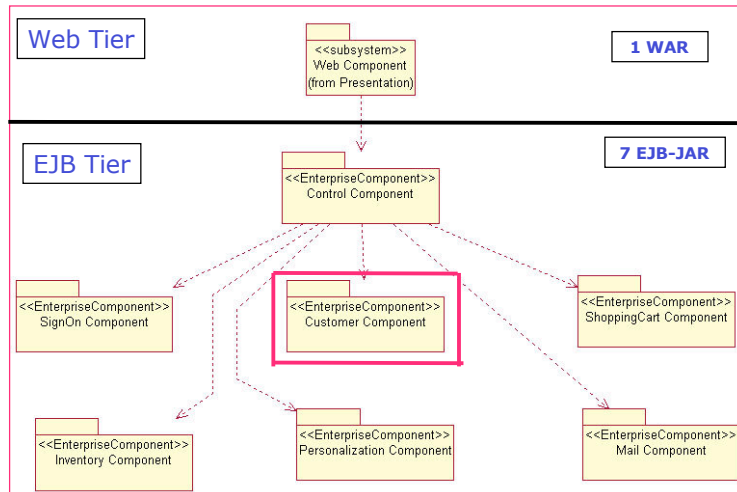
Web Tier

<<subsystem>>
Web Component
(from Presentation)

1 WAR

EJB Tier

<<EnterpriseComponent>>
Control Component

7 EJB-JAR

<<EnterpriseComponent>>
SignOn Component

<<EnterpriseComponent>>
Customer Component

<<EnterpriseComponent>>
ShoppingCart Component

<<EnterpriseComponent>>
Inventory Component

<<EnterpriseComponent>>
Personalization Component

<<EnterpriseComponent>>
Mail Component